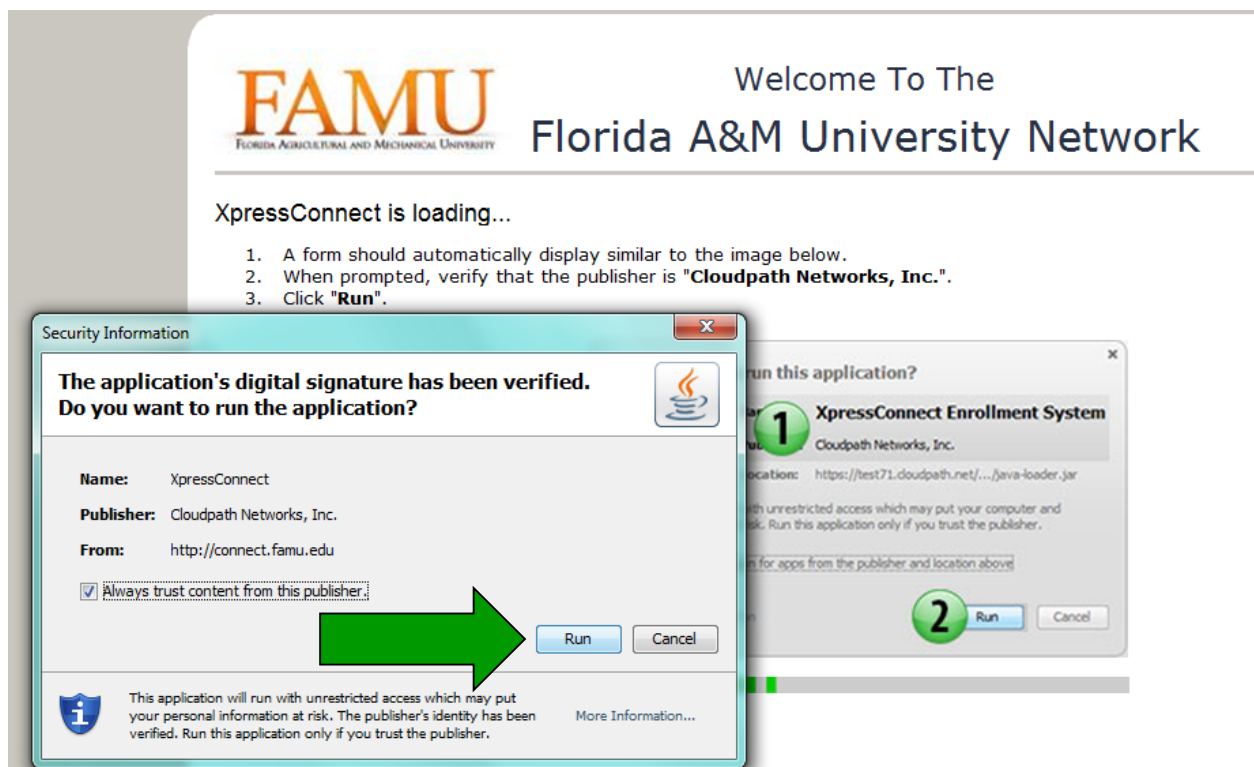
FAMU
FLORIDA AGRICULTURAL AND MECHANICAL UNIVERSITY

Welcome To The
Florida A&M University Network

XpressConnect is loading...

1. A form should automatically display similar to the image below.
2. When prompted, verify that the publisher is "**Cloudpath Networks, Inc.**".
3. Click "**Run**".

Security Information

**The application's digital signature has been verified. Do you want to run the application?**

**Name:** XpressConnect
**Publisher:** Cloudpath Networks, Inc.
**From:** http://connect.famu.edu

☑ Always trust content from this publisher.

Run Cancel

This application will run with unrestricted access which may put your personal information at risk. The publisher's identity has been verified. Run this application only if you trust the publisher.

More Information...

×
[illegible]run this application?
1 XpressConnect Enrollment System
Cloudpath Networks, Inc.
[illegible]ocation: https://test71.cloudpath.net/.../java-loader.jar
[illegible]th unrestricted access which may put your computer and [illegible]isk. Run this application only if you trust the publisher.
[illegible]n for apps from the publisher and location above
2 Run Cancel